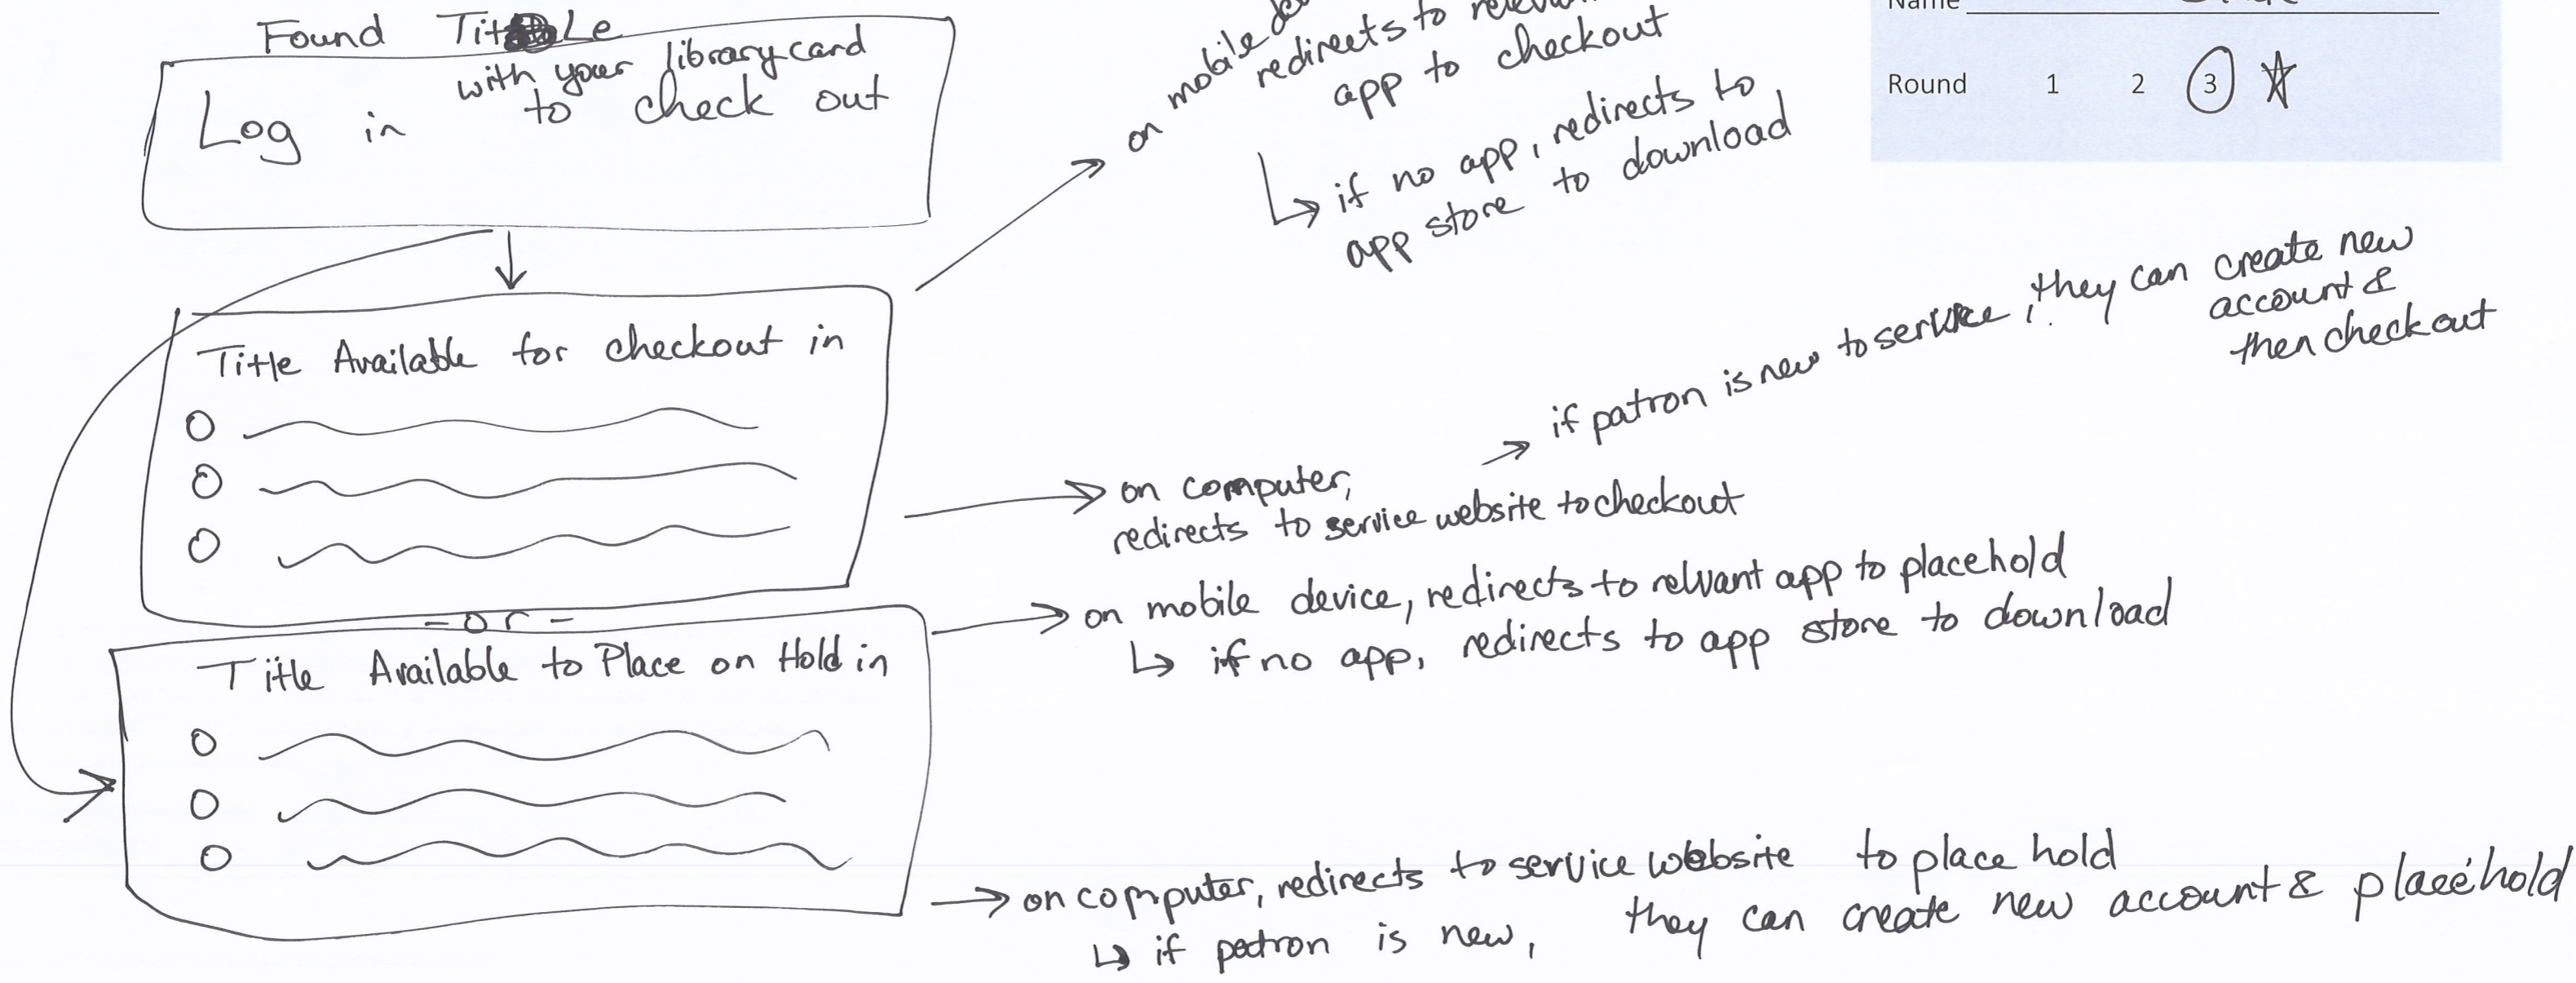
Found Title

Log in with your library card to check out

Title Available for checkout in
O
O
O

-or-

Title Available to Place on Hold in
O
O
O

on mobile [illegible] redirects to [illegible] app to checkout
↳ if no app, redirects to app store to download

on computer, redirects to service website to checkout
→ if patron is new to service, they can create new account & then checkout

on mobile device, redirects to relvant app to placehold
↳ if no app, redirects to app store to download

on computer, redirects to service website to place hold
↳ if patron is new, they can create new account & placehold

Name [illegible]

Round 1 2 3 ☆